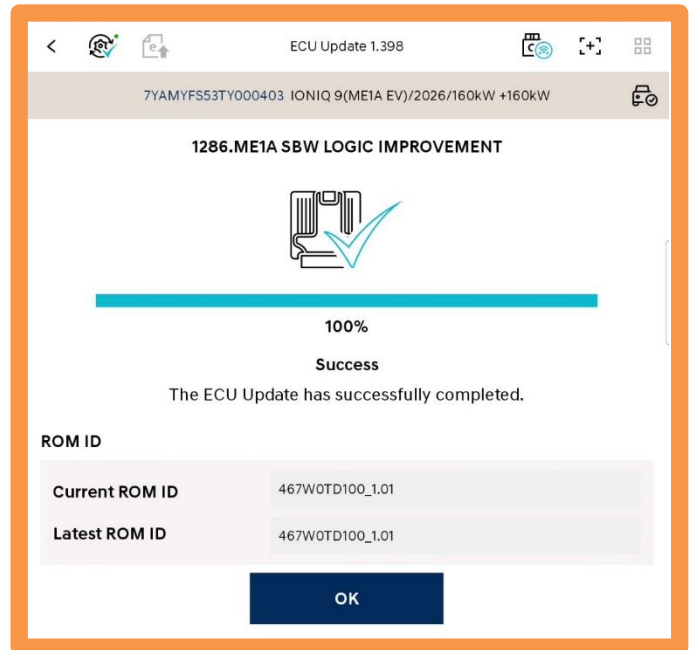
ECU Update 1.398

7YAMYFS53TY000403 IONIQ 9(ME1A EV)/2026/160kW +160kW

1286.ME1A SBW LOGIC IMPROVEMENT

100%

Success

The ECU Update has successfully completed.

ROM ID

| Current ROM ID | 467W0TD100_1.01 |
|---|---|
| Latest ROM ID | 467W0TD100_1.01 |

OK